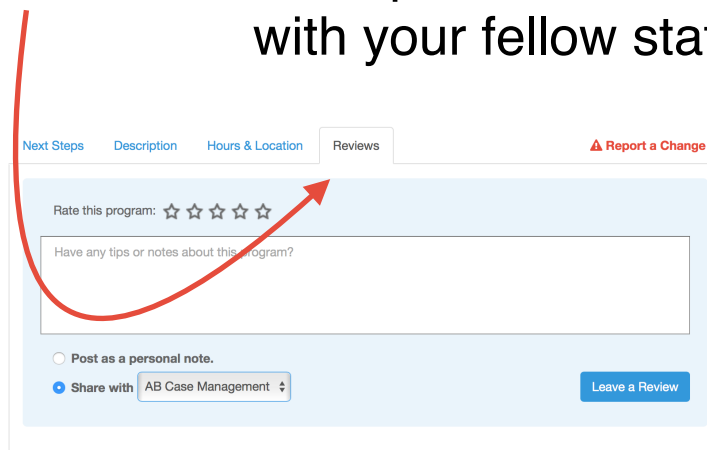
with your fellow sta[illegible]

Next Steps Description Hours & Location Reviews

Report a Change

Rate this program: ☆ ☆ ☆ ☆ ☆

Have any tips or notes about this program?

Post as a personal note.

Share with AB Case Management

Leave a Review